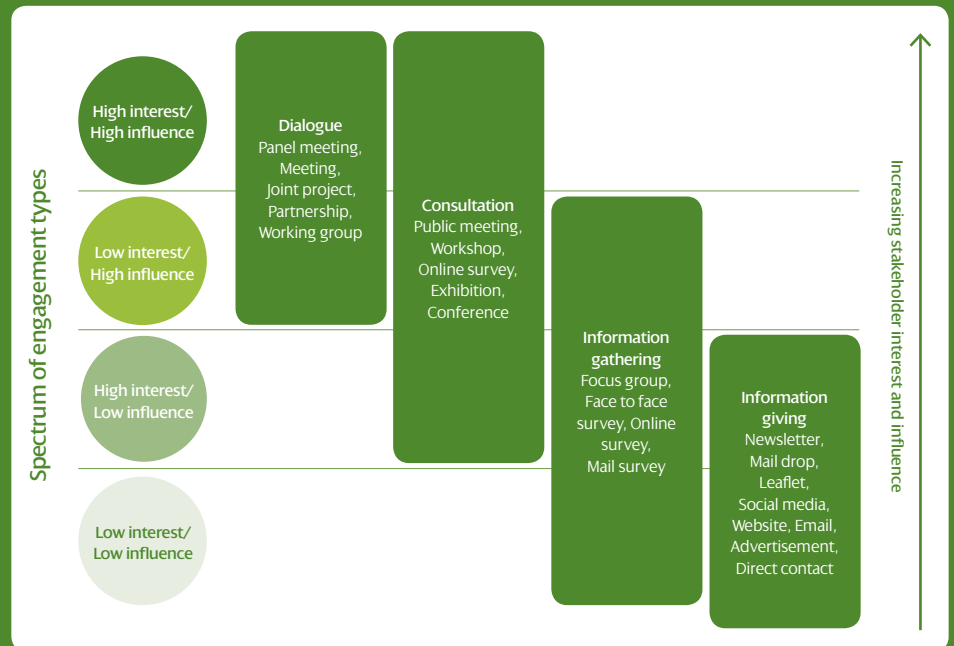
Spectrum of engagement types

High interest/ High influence

Low interest/ High influence

High interest/ Low influence

Low interest/ Low influence

Dialogue
Panel meeting, Meeting, Joint project, Partnership, Working group

Consultation
Public meeting, Workshop, Online survey, Exhibition, Conference

Information gathering
Focus group, Face to face survey, Online survey, Mail survey

Information giving
Newsletter, Mail drop, Leaflet, Social media, Website, Email, Advertisement, Direct contact

Increasing stakeholder interest and influence